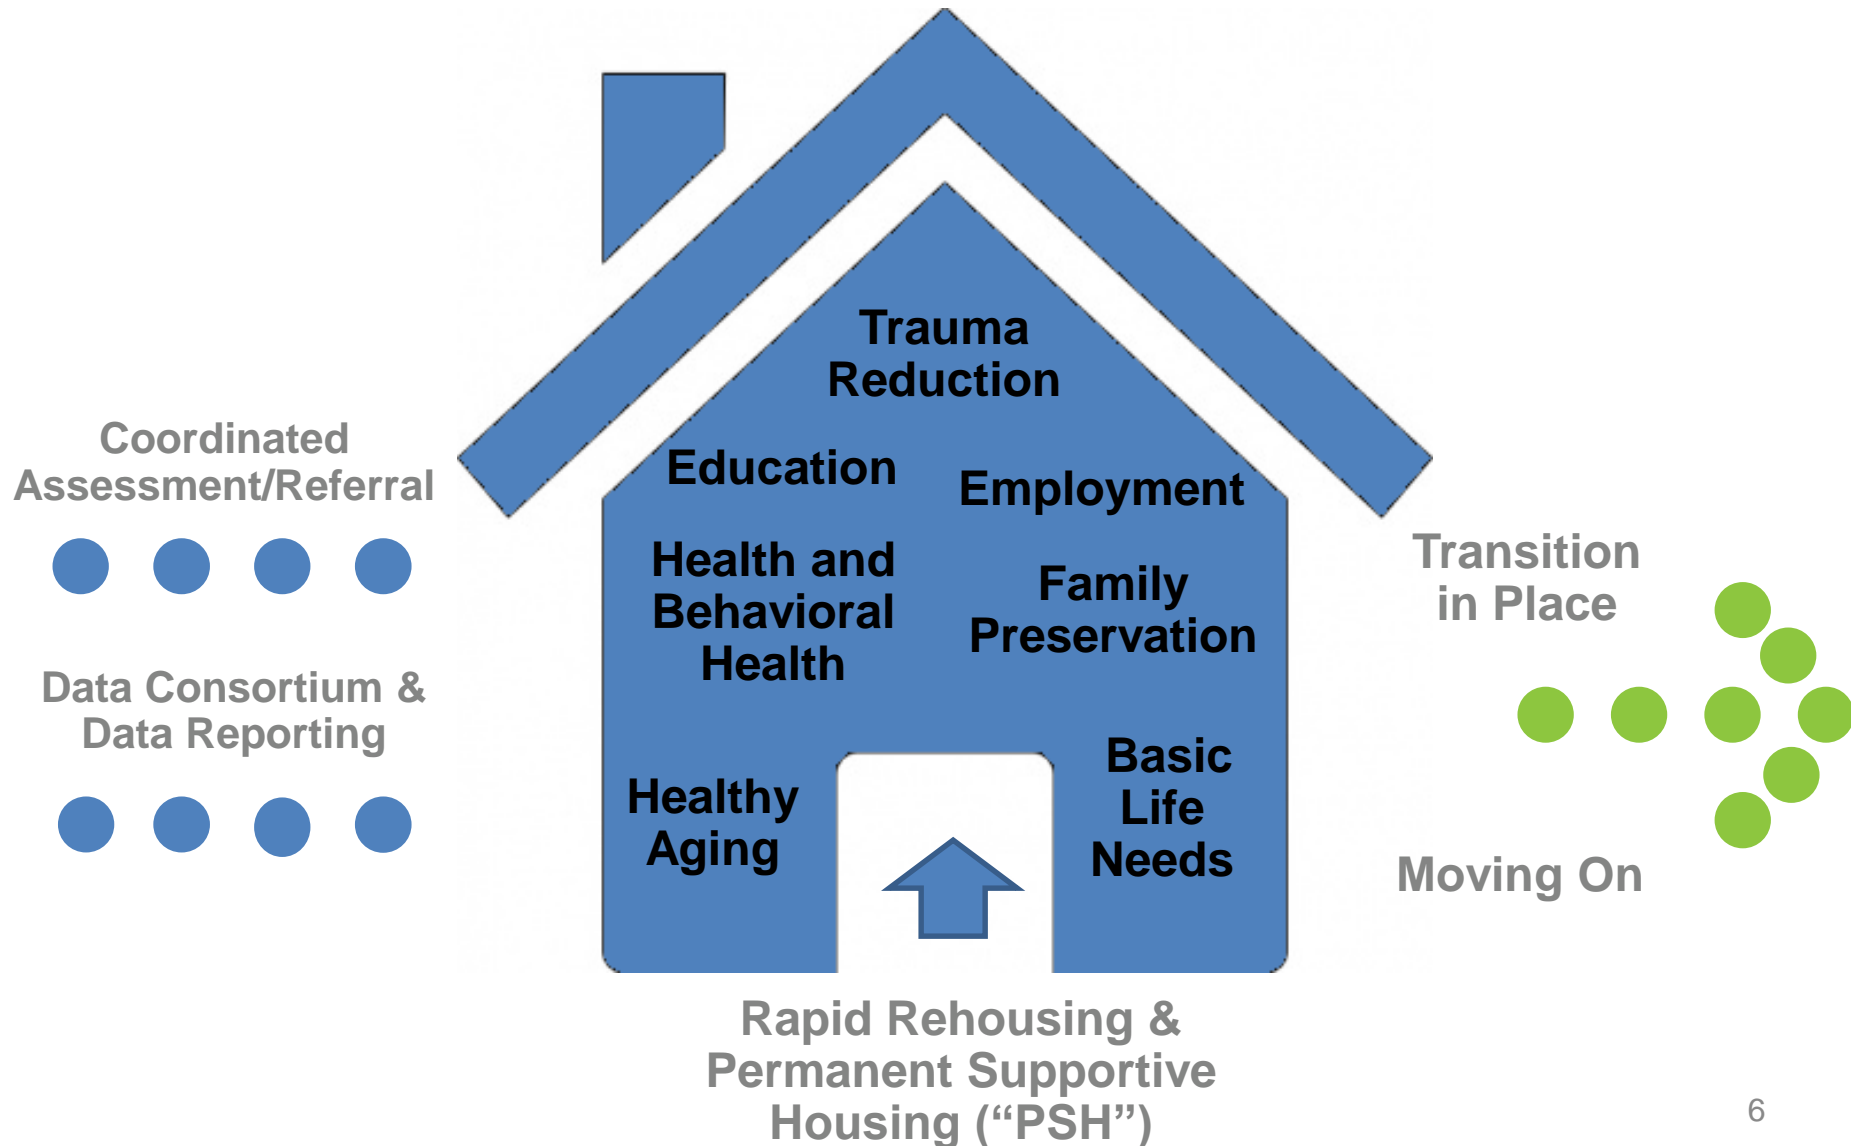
Coordinated Assessment/Referral

Data Consortium & Data Reporting

Trauma Reduction

Education

Employment

Health and Behavioral Health

Family Preservation

Healthy Aging

Basic Life Needs

Transition in Place

Moving On

Rapid Rehousing & Permanent Supportive Housing (“PSH”)

6